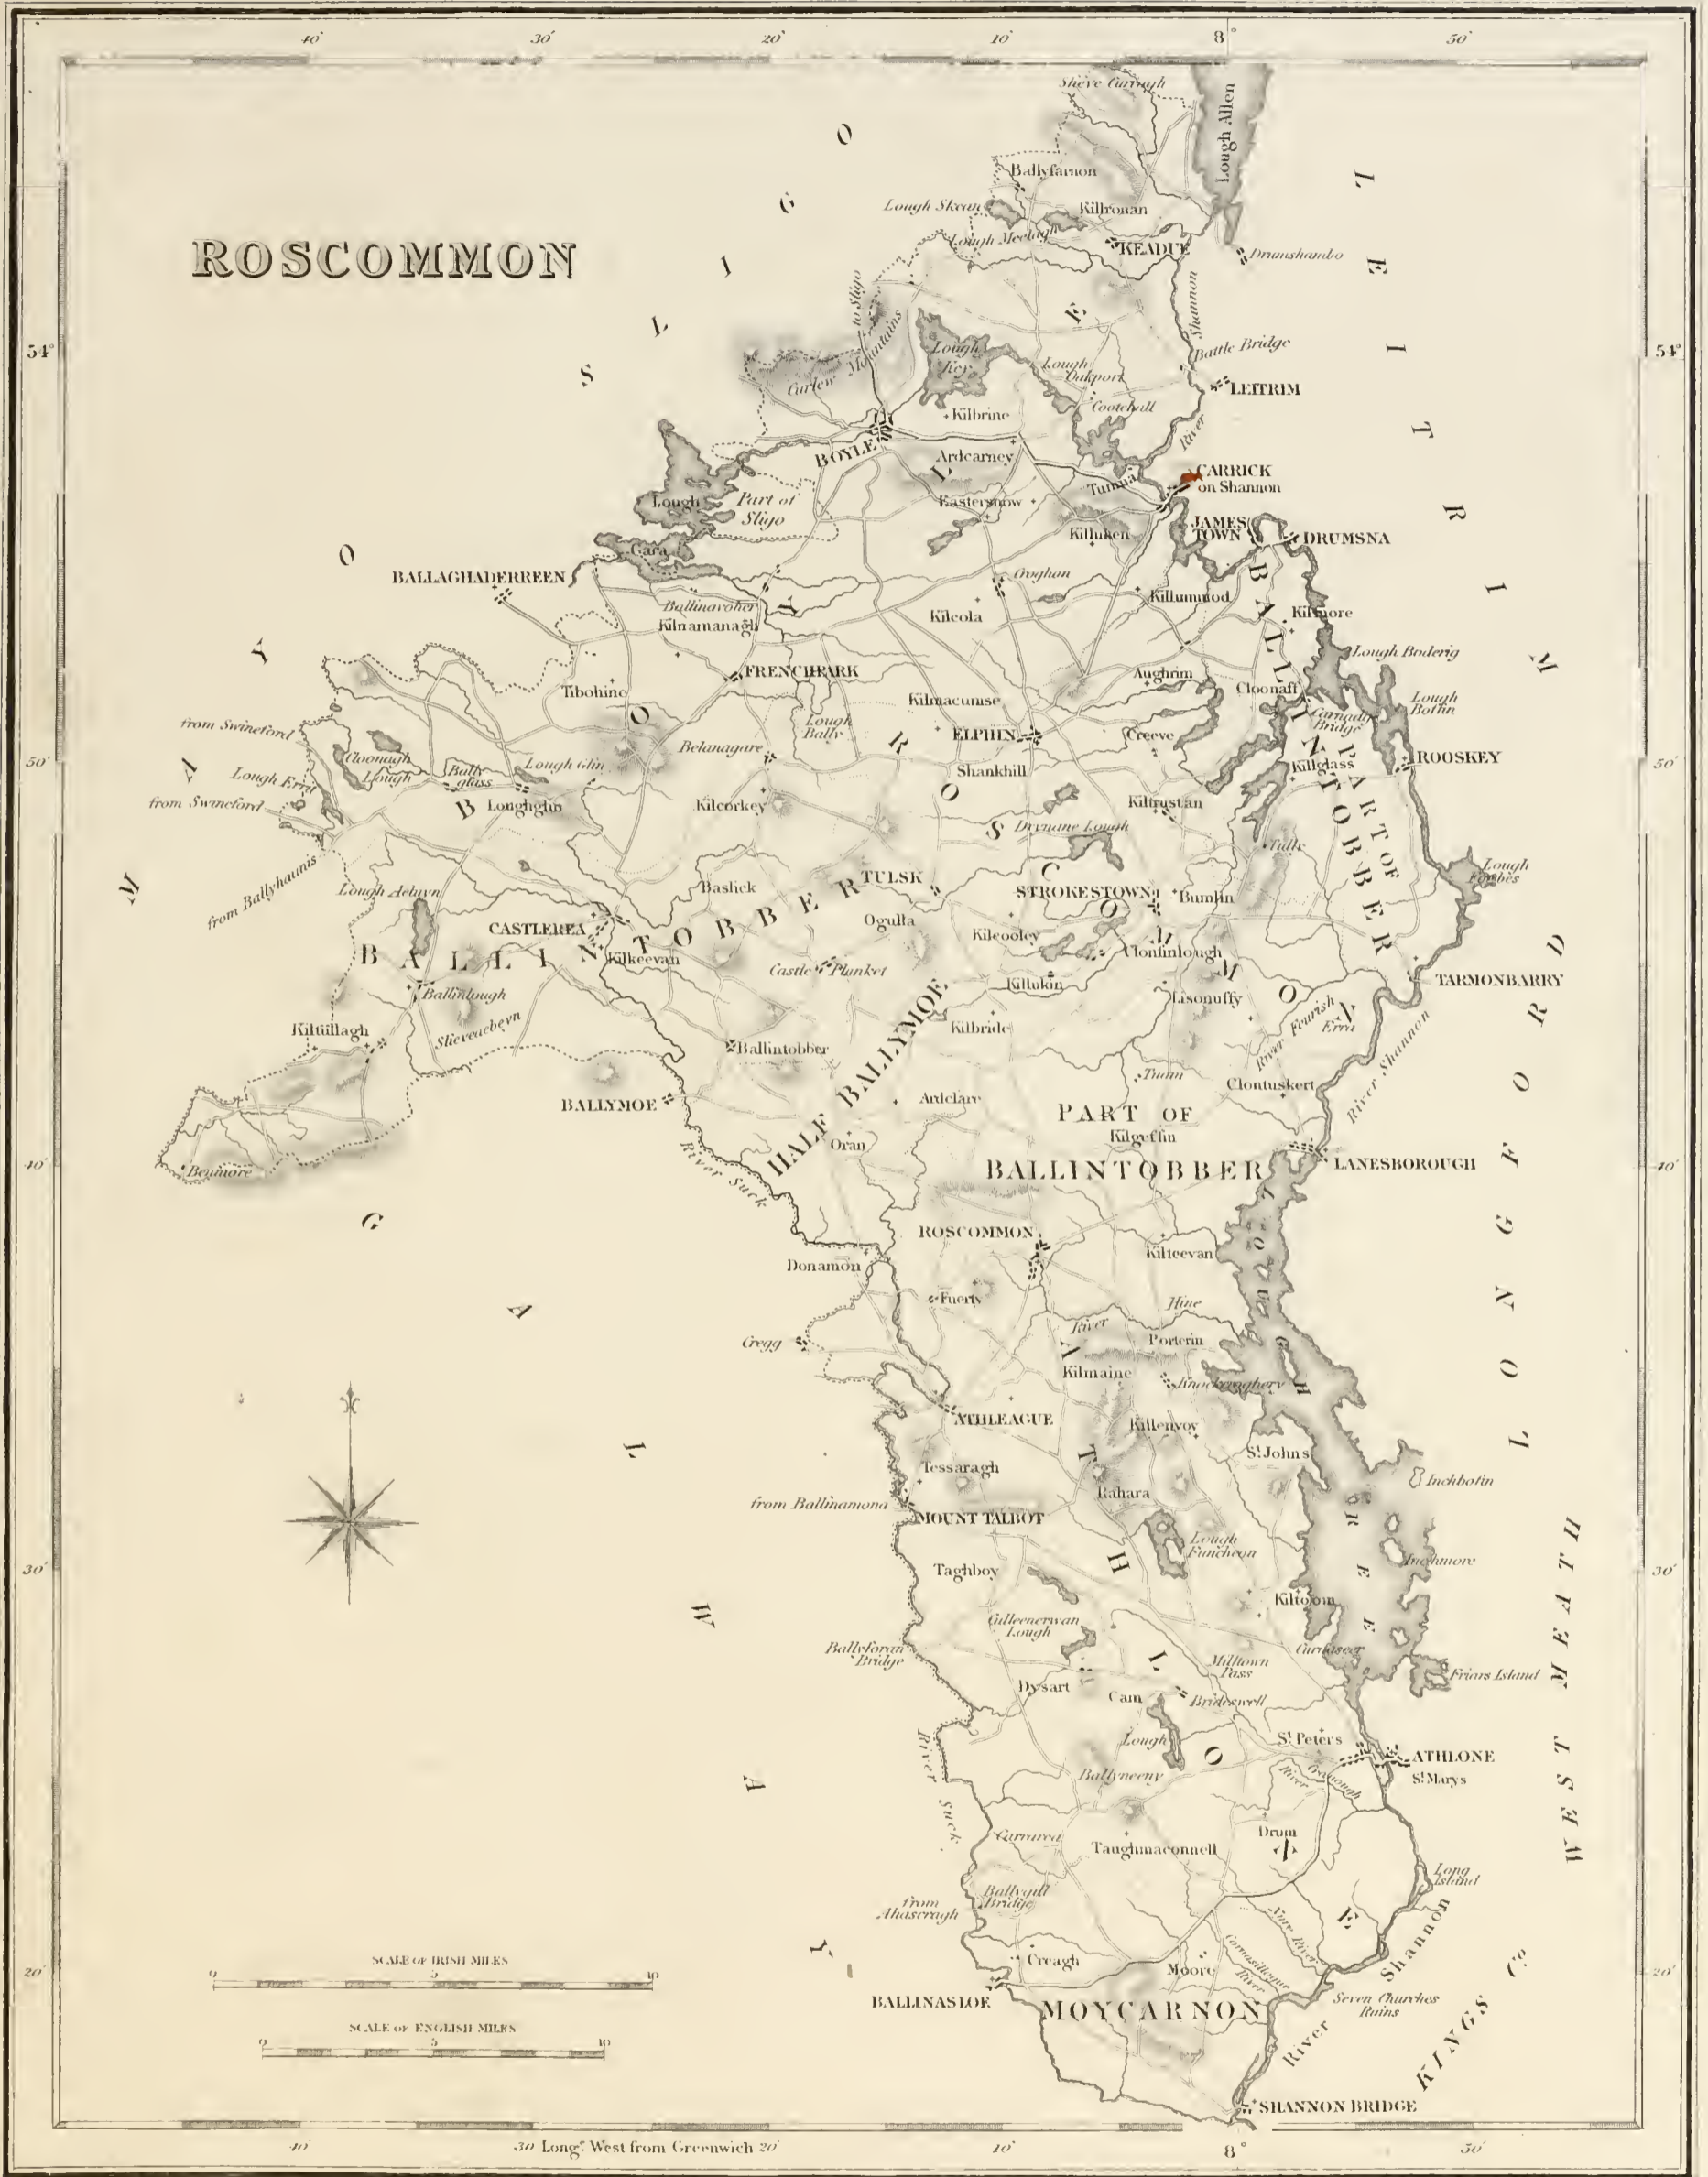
40' 30' 20' 10' 8° 50'

ROSCOMMON

SLIGO

LEITRIM

MAYO

GALWAY

LONGFORD

WEST MEATH

KINGS Co.

54° 50' 40' 30' 20'

Slieve Curragh
Lough Allen
Ballyfarnon
Lough Skean
Kilronan
Lough Meelagh
KEADUE
Drumshanbo
to Sligo
Curlew Mountains
Lough Key
Lough Oakport
Cootehall
Shannon
Battle Bridge
LEITRIM
River
Kilbrine
BOYLE
Ardcarney
CARRICK on Shannon
Tumna
Eastersnow
Lough
Part of Sligo
Gara
Killuken
JAMES TOWN
DRUMSNA
BALLAGHADERREEN
Oryghan
Kileola
Killummod
Ballinavoher
Kilnamanagh
Kilmore
Lough Boderig
FRENCHPARK
Tibohine
Aughrim
Cloonaff
Lough Bofin
Kilmacumse
Lough Bally
Carnadoe Bridge
from Swineford
Belanagare
ELPHIN
Creeve
ROOSKEY
Cloonagh Lough
Bally glass
Lough Glin
Shankhill
Killglass
Lough Errit
from Swineford
Longhglin
Kilcorkey
Kiltrustan
Drynane Lough
Tulle
Lough Forbes
from Ballyhaunis
Lough Aeluyn
Baslick
TULSK
STROKESTOWN
Bumlin
CASTLEREA
Ogulla
Kilcooley
Cloonfinlough
Kilkeevan
Castle Planket
TARMONBARRY
BALLINTOBBER
Ballinlough
Kiltukin
Lisonuffy
Kiltullagh
Slieveachevn
Kilbride
River Feurish
Erra
Ballintobber
HALF BALLYMOE
Tuam
Clontuskert
River Shannon
BALLYMOE
Ardclare
PART OF
Kilgeffin
Oran
BALLINTOBBER
LANESBOROUGH
Beymore
River Suck
ROSCOMMON
Kilteevan
Donamon
Fuerty
Hine
River
Porterin
Gregg
Kilmaine
Knockcroghery
ATHLEAGUE
Killenvoy
St. Johns
Tessaragh
Inchbofin
Rahara
from Ballinamona
MOUNT TALBOT
Lough Funcheon
Inchmore
Taghboy
Kiltoom
Gilleenerwan Lough
Curlaseer
Ballyforan Bridge
Milltown Pass
Friars Island
Dysart
Cam
Brideswell
Lough
St. Peters
ATHLONE
St. Marys
Ballyneeny
River
Cornaveagh
River Suck
Drum
Carrarea
Taughmaconnell
Long Island
from Ahascragh
Ballygull Bridge
New River
Cornasillagh River
Creagh
Moore
Seven Churches Ruins
BALLINASLOE
MOYCARNON
River Shannon
SHANNON BRIDGE
ROSCOMMON
ATHLONE
MOYCARNON

SCALE OF IRISH MILES
0 5 10
SCALE OF ENGLISH MILES
0 5 10

40' 30 Long. West from Greenwich 20' 10' 8° 50'